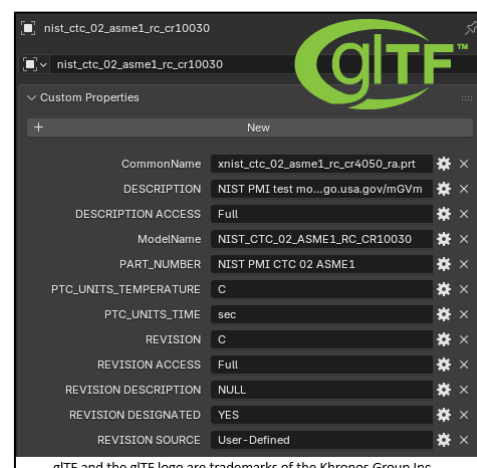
nist_ctc_02_asme1_rc_cr10030

nist_ctc_02_asme1_rc_cr10030

glTF™

Custom Properties

+ New

| | |
|---|---|
| CommonName | xnist_ctc_02_asme1_rc_cr4050_ra.prt |
| DESCRIPTION | NIST PMI test mo...go.usa.gov/mGVm |
| DESCRIPTION ACCESS | Full |
| ModelName | NIST_CTC_02_ASME1_RC_CR10030 |
| PART_NUMBER | NIST PMI CTC 02 ASME1 |
| PTC_UNITS_TEMPERATURE | C |
| PTC_UNITS_TIME | sec |
| REVISION | C |
| REVISION ACCESS | Full |
| REVISION DESCRIPTION | NULL |
| REVISION DESIGNATED | YES |
| REVISION SOURCE | User-Defined |

glTF and the glTF logo are trademarks of the Khronos Group Inc.